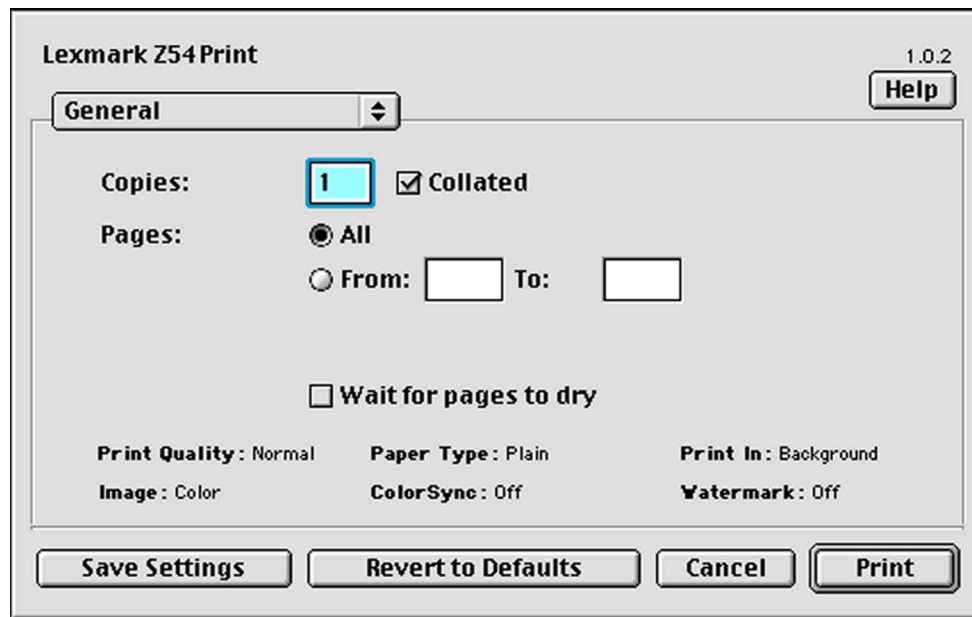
Lexmark Z54 Print

1.0.2

Help

General

Copies: 1 Collated

Pages: All

From: To:

Wait for pages to dry

Print Quality: Normal Paper Type: Plain Print In: Background

Image: Color ColorSync: Off Watermark: Off

Save Settings Revert to Defaults Cancel Print